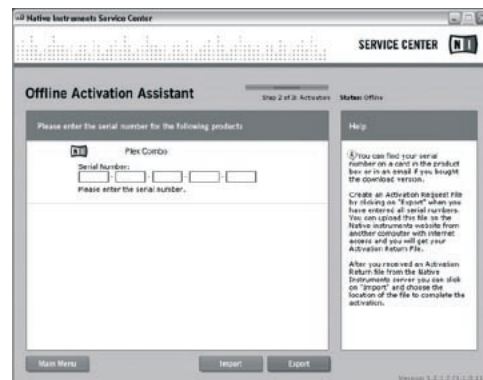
Native Instruments Service Center

SERVICE CENTER

Offline Activation Assistant

Step 2 of 3: Activation

Status: Offline

Please enter the serial number for the following products:

Help

Plex Combo

Serial Number:

Please enter the serial number.

You can find your serial number on a card in the product box or in an email if you bought the download version.

Create an Activation Request File by clicking on "Export" when you have entered all serial numbers. You can upload this file on the Native Instruments website from another computer with internet access and you will get your Activation Return File.

After you received an Activation Return file from the Native Instruments server you can click on "Import" and choose the location of the file to complete the activation.

Main Menu

Import

Export

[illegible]